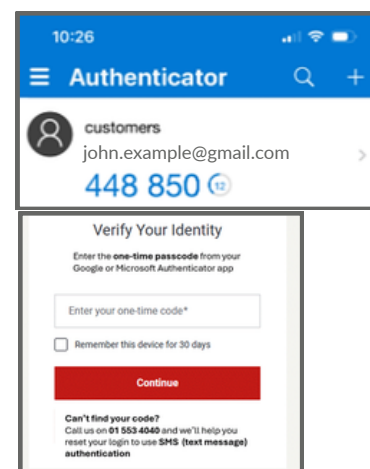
10:26

Authenticator

customers
john.example@gmail.com
448 850 12

Verify Your Identity

Enter the one-time passcode from your Google or Microsoft Authenticator app

Enter your one-time code*

Remember this device for 30 days

Continue

Can't find your code?
Call us on 01 553 4040 and we'll help you reset your login to use SMS (text message) authentication